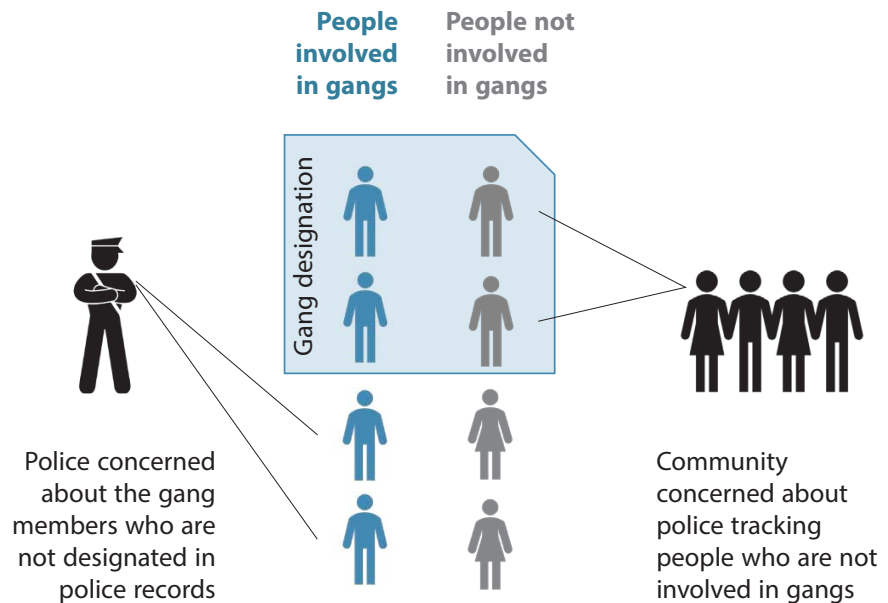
People involved in gangs

People not involved in gangs

Gang designation

Police concerned about the gang members who are not designated in police records

Community concerned about police tracking people who are not involved in gangs